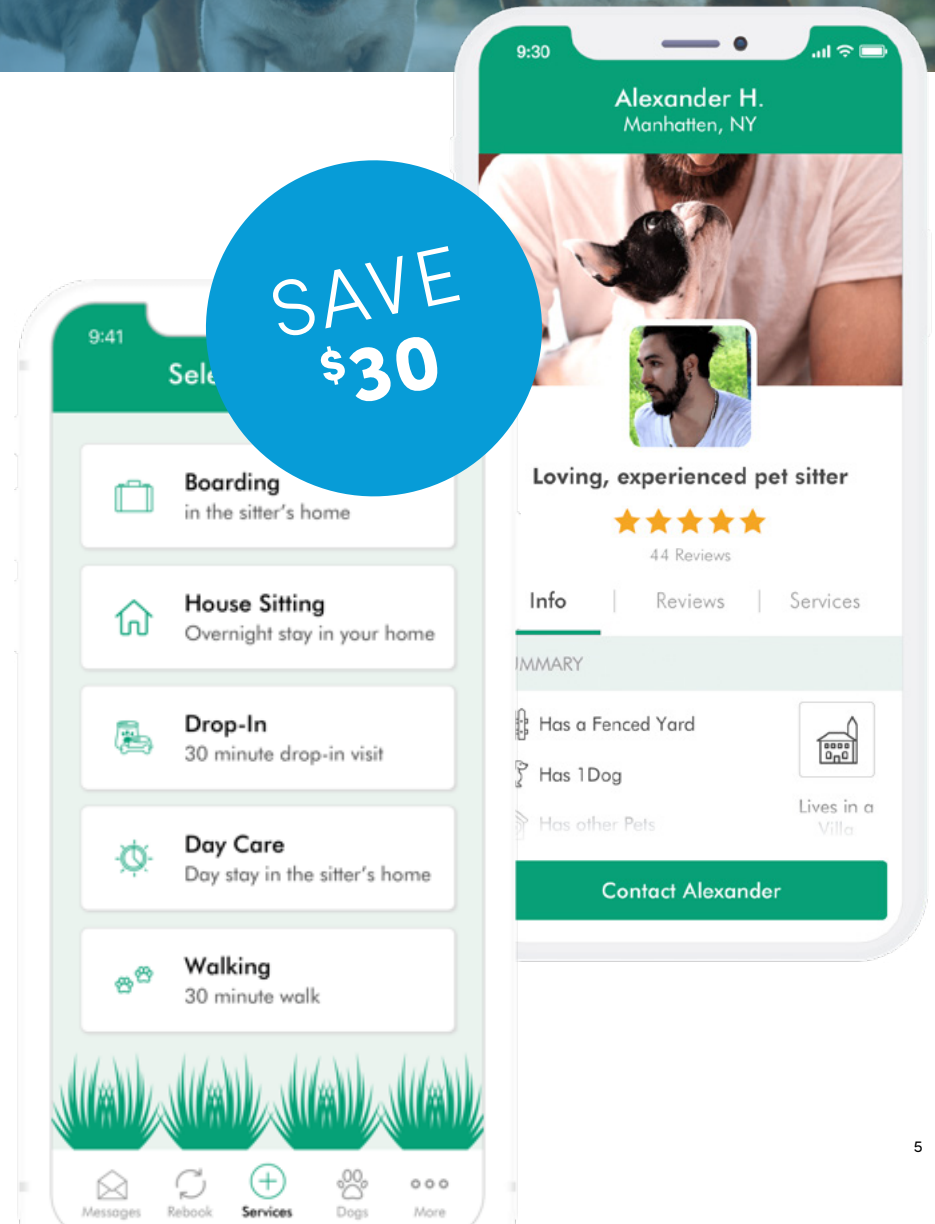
9:30

Alexander H.
Manhatten, NY

Loving, experienced pet sitter

44 Reviews

Info | Reviews | Services

IMMARY

Has a Fenced Yard

Has 1Dog

Has other Pets

Lives in a Villa

Contact Alexander

SAVE $30

9:41

Sele

Boarding
in the sitter's home

House Sitting
Overnight stay in your home

Drop-In
30 minute drop-in visit

Day Care
Day stay in the sitter's home

Walking
30 minute walk

Messages Rebook Services Dogs More

5